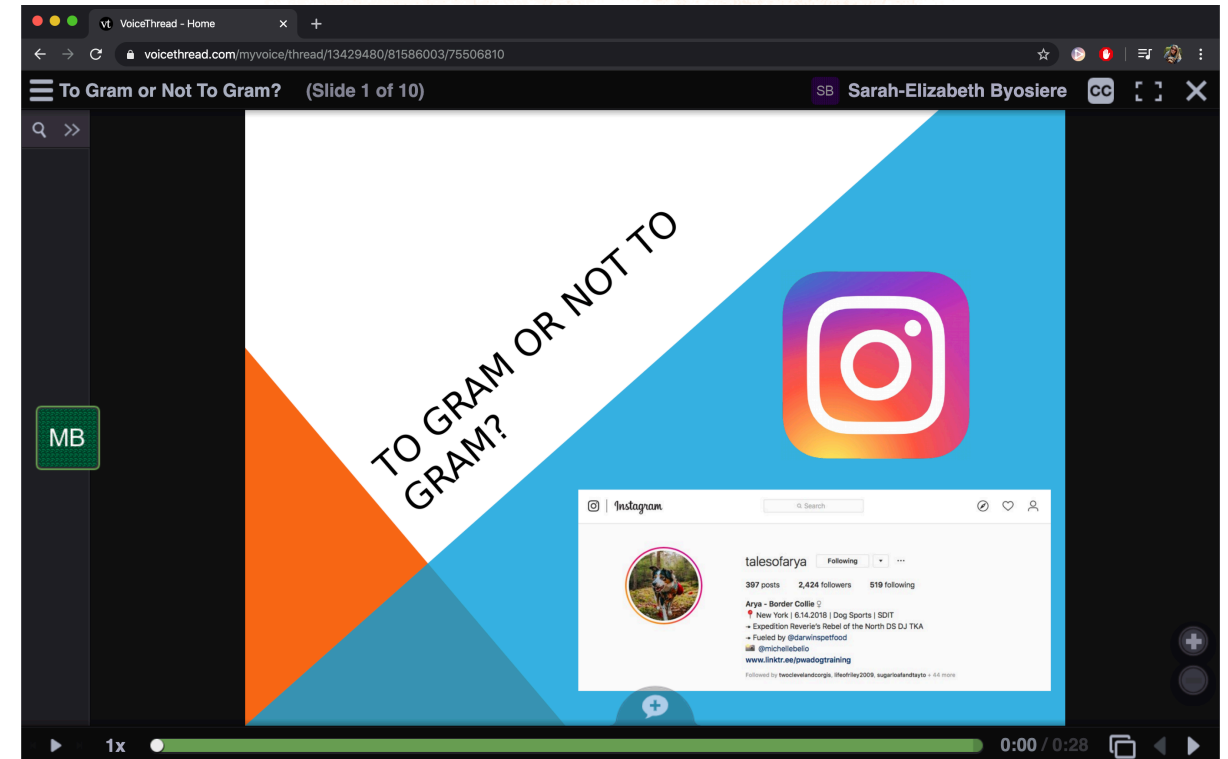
vt VoiceThread - Home ×

voicethread.com/myvoice/thread/13429480/81586003/75506810

To Gram or Not To Gram? (Slide 1 of 10)

SB Sarah-Elizabeth Byosiere

CC

MB

TO GRAM OR NOT TO GRAM?

Instagram

Search

talesofarya Following

397 posts 2,424 followers 519 following

Arya - Border Collie ♀
New York | 6.14.2018 | Dog Sports | SDIT
→ Expedition Reverie's Rebel of the North DS DJ TKA
→ Fueled by @darwinspetfood
@michellebelio
www.linktr.ee/pwadogtraining

Followed by twoclevelandcorgis, lifeofriley2009, sugarloafandtayto + 44 more

1x

0:00 / 0:28